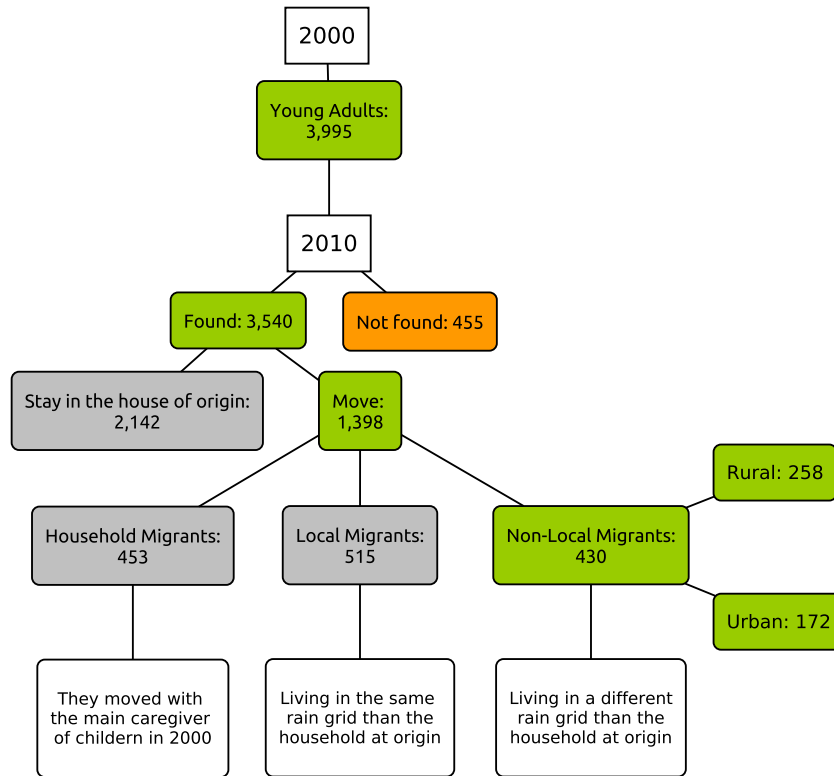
2000

Young Adults: 3,995

2010

Found: 3,540

Not found: 455

Stay in the house of origin: 2,142

Move: 1,398

Household Migrants: 453

Local Migrants: 515

Non-Local Migrants: 430

Rural: 258

Urban: 172

They moved with the main caregiver of childern in 2000

Living in the same rain grid than the household at origin

Living in a different rain grid than the household at origin